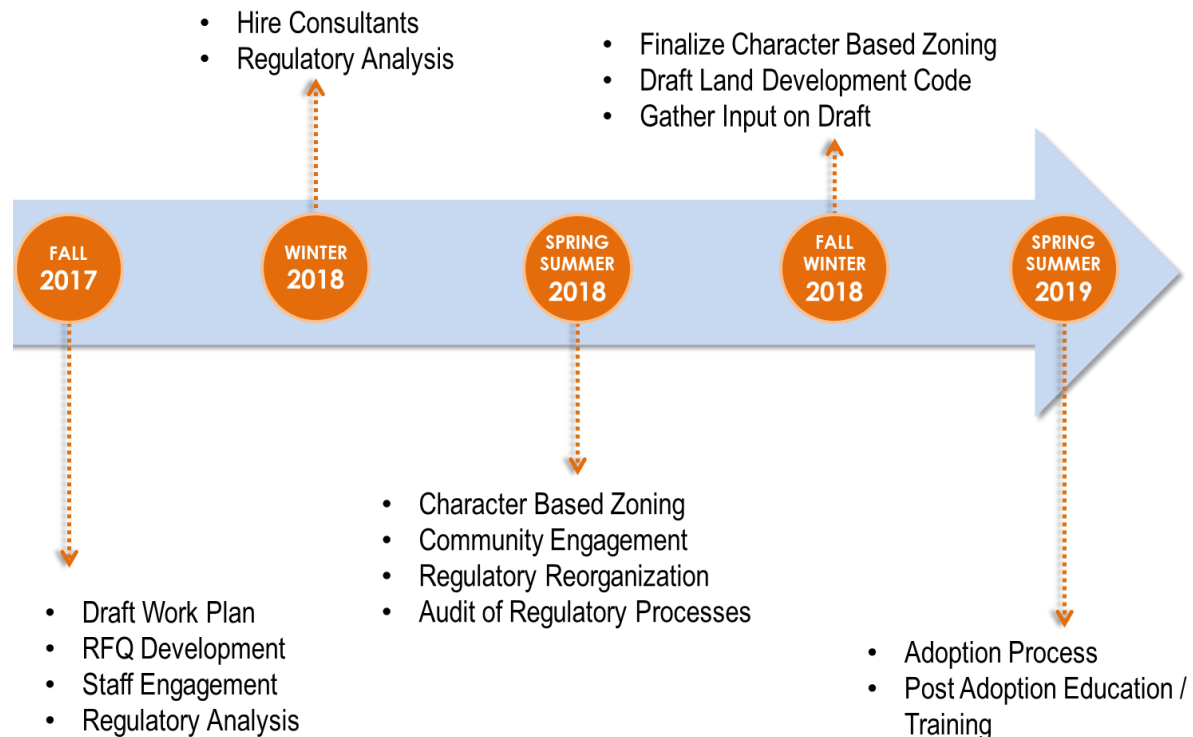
- Hire Consultants
- Regulatory Analysis

- Finalize Character Based Zoning
- Draft Land Development Code
- Gather Input on Draft

FALL 2017

WINTER 2018

SPRING SUMMER 2018

FALL WINTER 2018

SPRING SUMMER 2019

- Draft Work Plan
- RFQ Development
- Staff Engagement
- Regulatory Analysis

- Character Based Zoning
- Community Engagement
- Regulatory Reorganization
- Audit of Regulatory Processes

- Adoption Process
- Post Adoption Education / Training